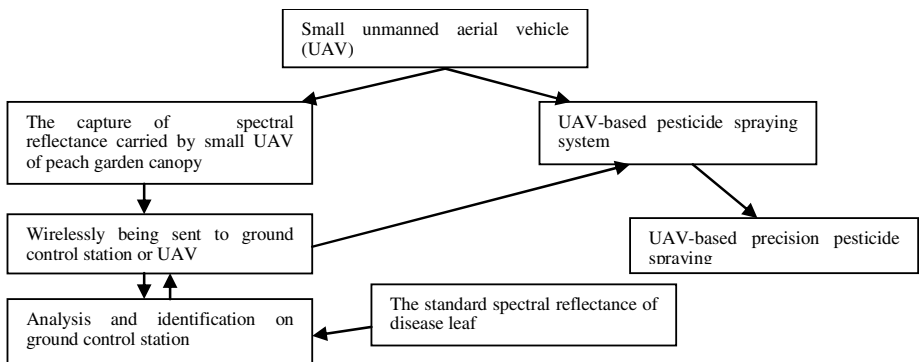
Small unmanned aerial vehicle (UAV)

The capture of spectral reflectance carried by small UAV of peach garden canopy

UAV-based pesticide spraying system

Wirelessly being sent to ground control station or UAV

UAV-based precision pesticide spraying

Analysis and identification on ground control station

The standard spectral reflectance of disease leaf